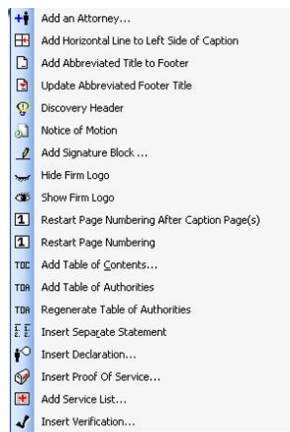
Add an Attorney...
Add Horizontal Line to Left Side of Caption
Add Abbreviated Title to Footer
Update Abbreviated Footer Title
Discovery Header
Notice of Motion
Add Signature Block ...
Hide Firm Logo
Show Firm Logo
1 Restart Page Numbering After Caption Page(s)
1 Restart Page Numbering
TOC Add Table of Contents...
TOA Add Table of Authorities
TOA Regenerate Table of Authorities
Insert Separate Statement
Insert Declaration...
Insert Proof Of Service...
Add Service List...
Insert Verification...